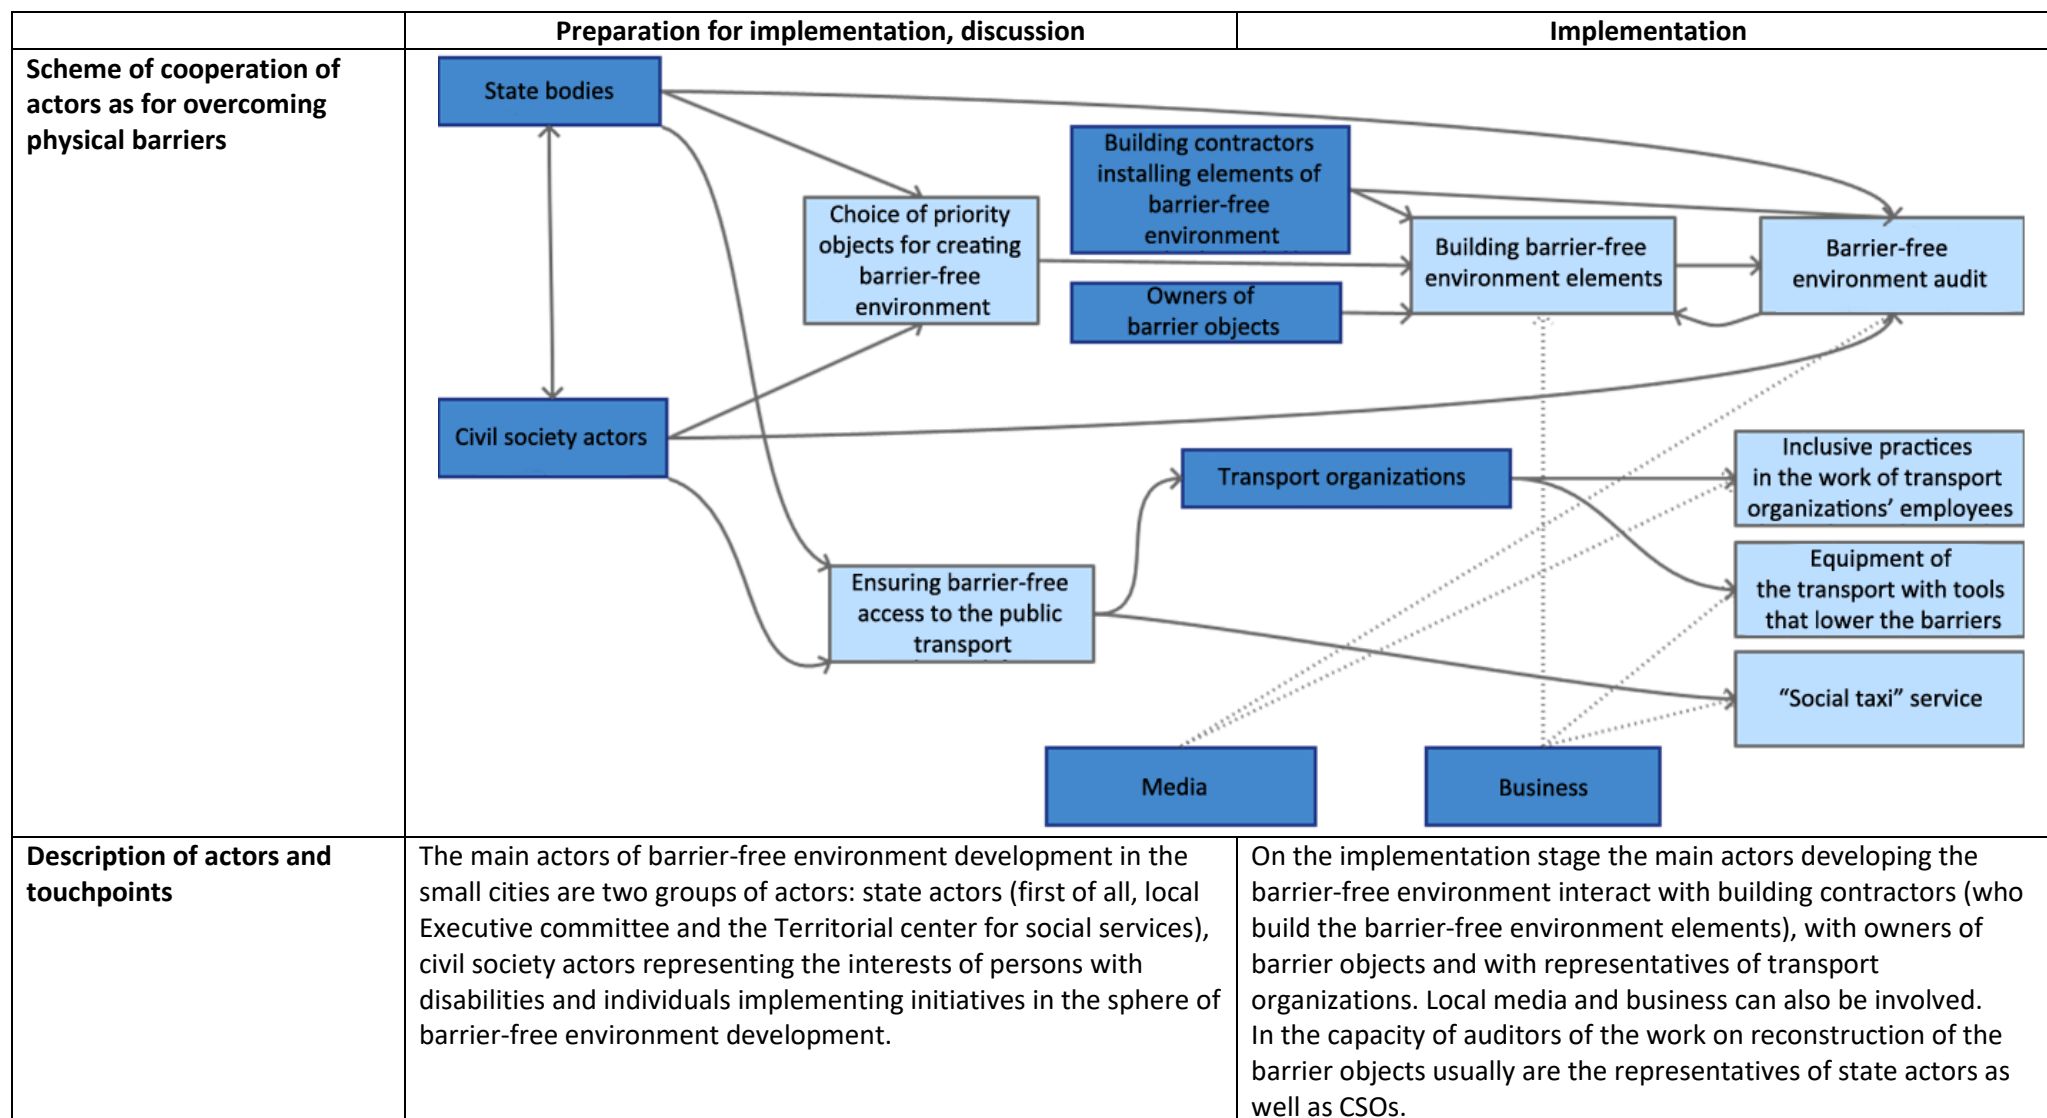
| | Preparation for implementation, discussion | Implementation |
|---|---|---|
| **Scheme of cooperation of actors as for overcoming physical barriers** | State bodies<br>Choice of priority objects for creating barrier-free environment<br>Civil society actors<br>Ensuring barrier-free access to the public transport | Building contractors installing elements of barrier-free environment<br>Owners of barrier objects<br>Building barrier-free environment elements<br>Barrier-free environment audit<br>Transport organizations<br>Inclusive practices in the work of transport organizations' employees<br>Equipment of the transport with tools that lower the barriers<br>"Social taxi" service<br>Media<br>Business |
| **Description of actors and touchpoints** | The main actors of barrier-free environment development in the small cities are two groups of actors: state actors (first of all, local Executive committee and the Territorial center for social services), civil society actors representing the interests of persons with disabilities and individuals implementing initiatives in the sphere of barrier-free environment development. | On the implementation stage the main actors developing the barrier-free environment interact with building contractors (who build the barrier-free environment elements), with owners of barrier objects and with representatives of transport organizations. Local media and business can also be involved.<br>In the capacity of auditors of the work on reconstruction of the barrier objects usually are the representatives of state actors as well as CSOs. |